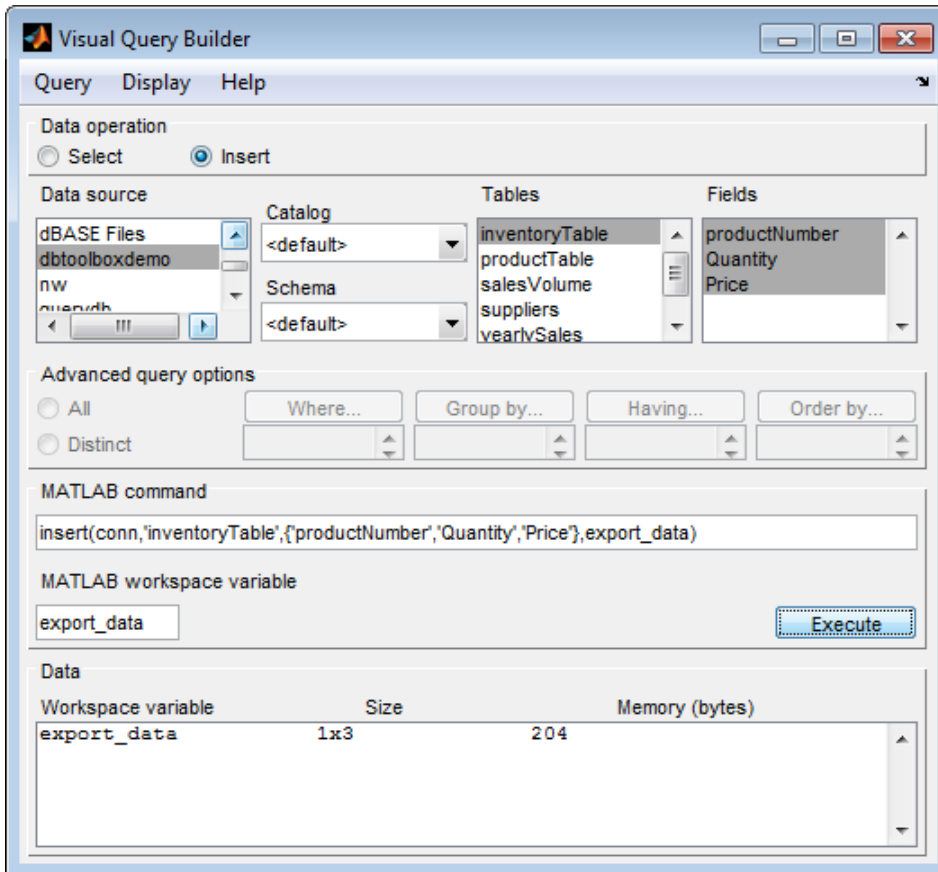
Visual Query Builder

Query Display Help

Data operation
Select Insert

Data source
dBASE Files
dbtoolboxdemo
nw
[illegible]

Catalog
<default>

Schema
<default>

Tables
inventoryTable
productTable
salesVolume
suppliers
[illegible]

Fields
productNumber
Quantity
Price

Advanced query options
All
Distinct
Where...
Group by...
Having...
Order by...

MATLAB command
insert(conn,'inventoryTable',{'productNumber','Quantity','Price'},export_data)

MATLAB workspace variable
export_data
Execute

Data
| Workspace variable | Size | Memory (bytes) |
|---|---|---|
| export_data | 1x3 | 204 |